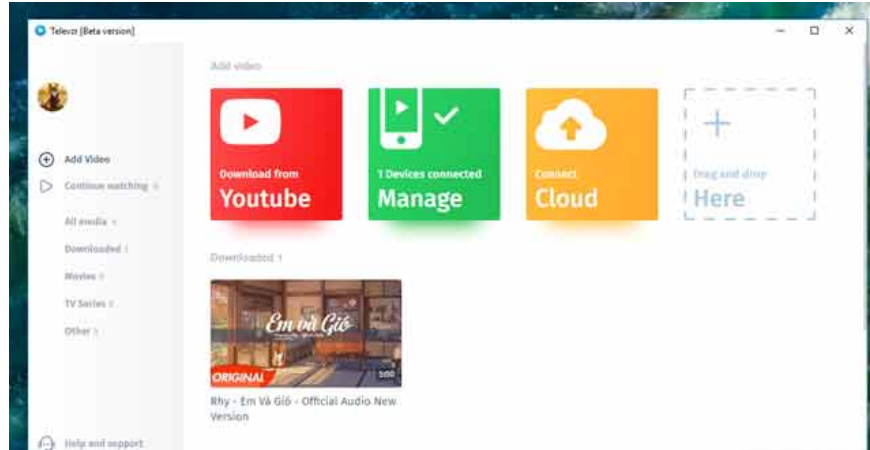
Televzr [Beta version]

Add Video
Continue watching 0

All media 1
Downloaded 1
Movies 0
TV Series 0
Other 1

Help and support

Add video

Download from
Youtube

1 Devices connected
Manage

Connect
Cloud

Drag and drop
Here

Downloaded 1

Em và Gió
ORIGINAL
5:00

Rhy - Em Và Gió - Official Audio New Version